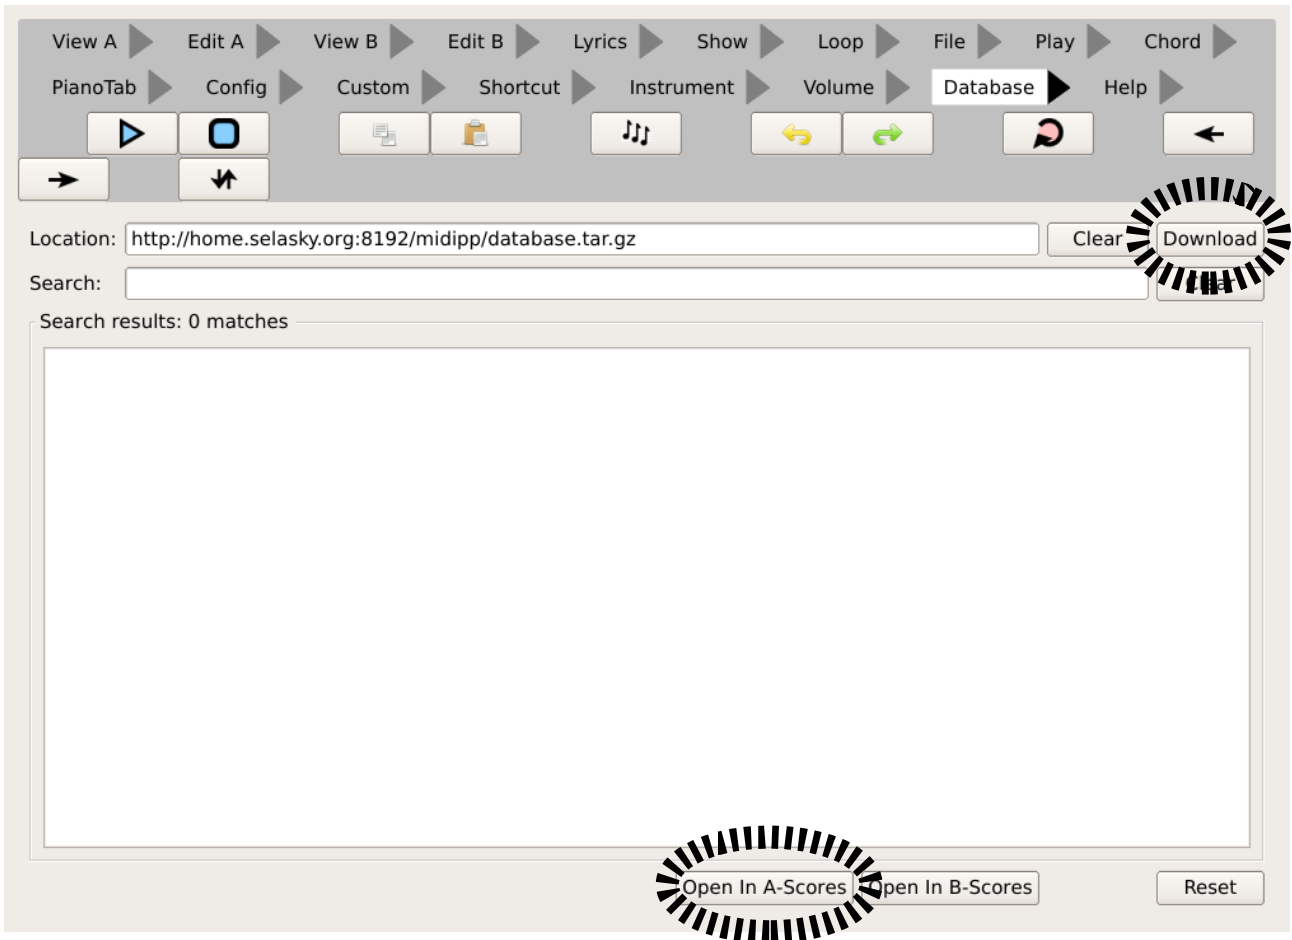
View A Edit A View B Edit B Lyrics Show Loop File Play Chord
PianoTab Config Custom Shortcut Instrument Volume Database Help

Location: http://home.selasky.org:8192/midipp/database.tar.gz
Clear Download
Search:
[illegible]
Search results: 0 matches

Open In A-Scores Open In B-Scores Reset